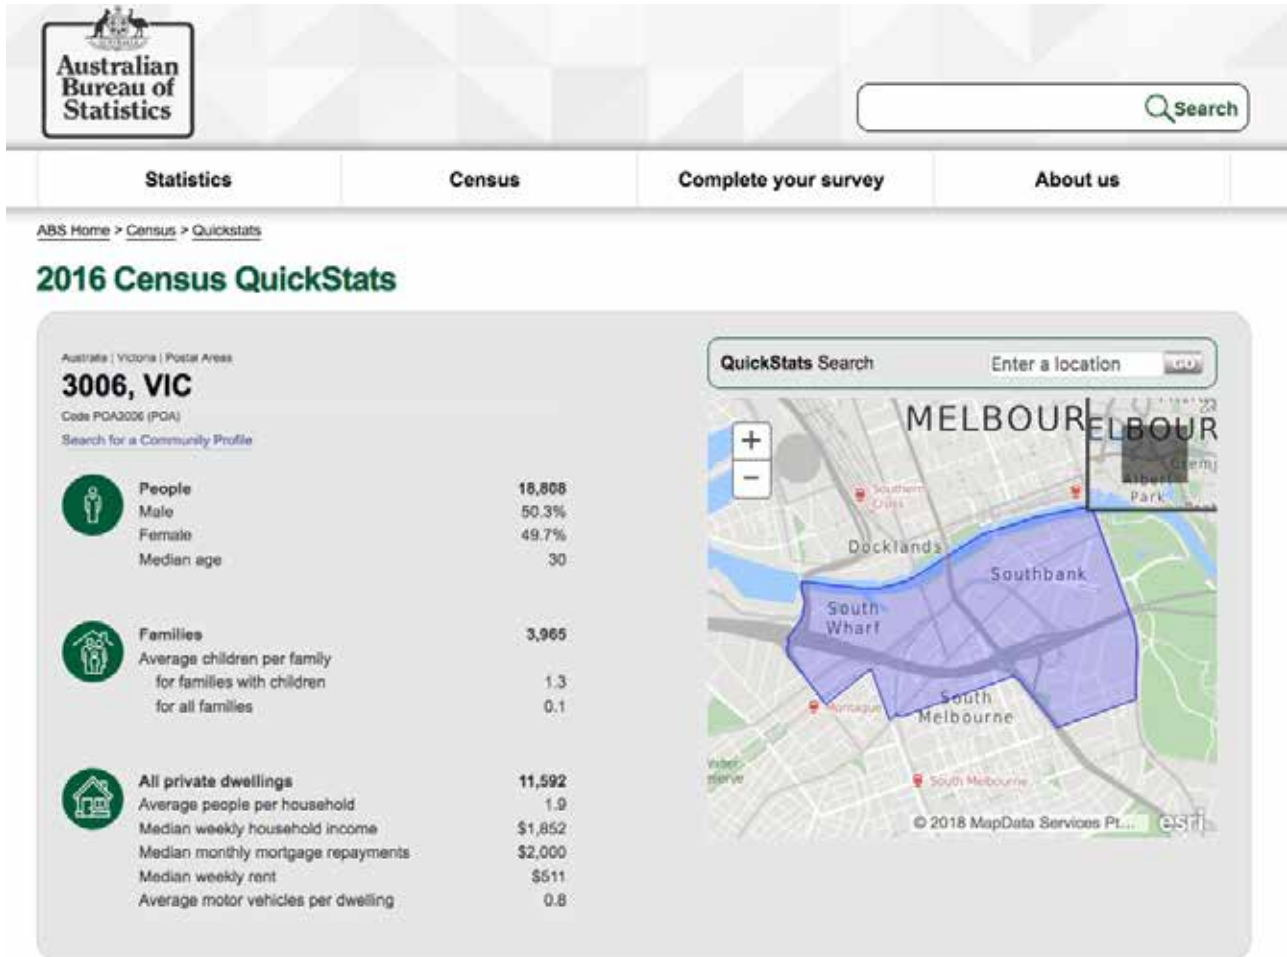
Australian Bureau of Statistics

Search

Statistics | Census | Complete your survey | About us

ABS Home > Census > Quickstats

2016 Census QuickStats

Australia | Victoria | Postal Areas

3006, VIC

Code POA3006 (POA)

Search for a Community Profile

| | |
|---|---|
| People | 18,808 |
| Male | 50.3% |
| Female | 49.7% |
| Median age | 30 |

| | |
|---|---|
| Families | 3,965 |
| Average children per family | |
| for families with children | 1.3 |
| for all families | 0.1 |

| | |
|---|---|
| All private dwellings | 11,592 |
| Average people per household | 1.9 |
| Median weekly household income | $1,852 |
| Median monthly mortgage repayments | $2,000 |
| Median weekly rent | $511 |
| Average motor vehicles per dwelling | 0.8 |

QuickStats Search Enter a location GO

+
−

MELBOUR

ELBOUR

Albert Park

Southern Cross

Docklands

Southbank

South Wharf

South Melbourne

Montague

South Melbourne

© 2018 MapData Services Pt...

esri